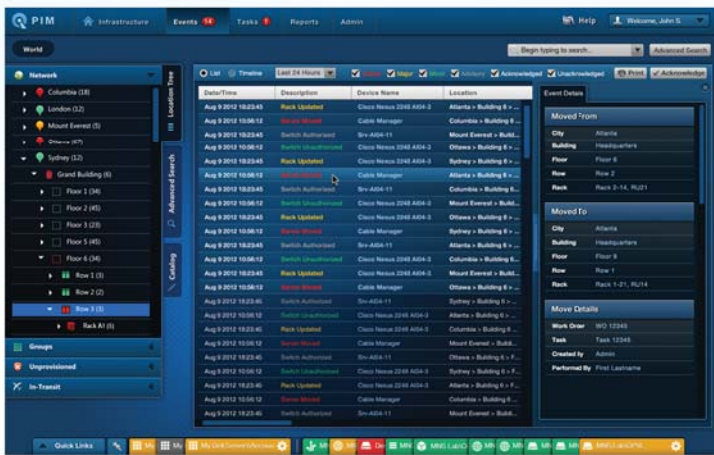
PIM Infrastructure Events 14 Tasks 1 Reports Admin Help Welcome, John S.

World

Begin typing to search... Advanced Search

Network
Columbia (18)
London (32)
Mount Everest (5)
Ottawa (47)
Sydney (32)
Grand Building (6)
Floor 1 (34)
Floor 2 (45)
Floor 3 (23)
Floor 5 (45)
Floor 6 (34)
Row 1 (3)
Row 2 (2)
Row 3 (3)
Rack A1 (6)

Groups
Unprovisioned
In-Transit

Location Tree
Advanced Search
Catalog

List Timeline Last 24 Hours Critical Major Minor Advisory Acknowledged Unacknowledged Print Acknowledge

| Date/Time | Description | Device Name | Location |
|---|---|---|---|
| Aug 9 2012 18:23:45 | Rack Updated | Cisco Nexus 2248 A104-3 | Atlanta > Building 6 > ... |
| Aug 9 2012 10:56:12 | Server Moved | Cable Manager | Columbia > Building 6 ... |
| Aug 9 2012 18:23:45 | Switch Authorized | Srv-A104-11 | Mount Everest > Build... |
| Aug 9 2012 10:56:12 | Switch Unauthorized | Cisco Nexus 2248 A104-3 | Ottawa > Building 6 > ... |
| Aug 9 2012 18:23:45 | Rack Updated | Cisco Nexus 2248 A104-3 | Sydney > Building 6 > ... |
| Aug 9 2012 10:56:12 | Server Moved | Cable Manager | Atlanta > Building 6 > ... |
| Aug 9 2012 18:23:45 | Switch Authorized | Srv-A104-11 | Columbia > Building 6... |
| Aug 9 2012 10:56:12 | Switch Unauthorized | Cisco Nexus 2248 A104-3 | Mount Everest > Build... |
| Aug 9 2012 18:23:45 | Rack Updated | Cisco Nexus 2248 A104-3 | Ottawa > Building 6 > ... |
| Aug 9 2012 10:56:12 | Server Moved | Cable Manager | Sydney > Building 6 > ... |
| Aug 9 2012 18:23:45 | Switch Authorized | Srv-A104-11 | Atlanta > Building 6 > ... |
| Aug 9 2012 10:56:12 | Switch Unauthorized | Cisco Nexus 2248 A104-3 | Columbia > Building 6... |
| Aug 9 2012 18:23:45 | Rack Updated | Cisco Nexus 2248 A104-3 | Mount Everest > Build... |
| Aug 9 2012 10:56:12 | Server Moved | Cable Manager | Ottawa > Building 6 > ... |
| Aug 9 2012 18:23:45 | Switch Authorized | Srv-A104-11 | Sydney > Building 6 > ... |
| Aug 9 2012 10:56:12 | Switch Unauthorized | Cisco Nexus 2248 A104-3 | Atlanta > Building 6 > ... |
| Aug 9 2012 10:56:12 | Rack Updated | Cisco Nexus 2248 A104-3 | Columbia > Building 6... |
| Aug 9 2012 10:56:12 | Server Moved | Cable Manager | Mount Everest > Build... |
| Aug 9 2012 18:23:45 | Switch Authorized | Srv-A104-11 | Ottawa > Building 6 > F... |
| Aug 9 2012 10:56:12 | Switch Unauthorized | Cisco Nexus 2248 A104-3 | Sydney > Building 6 > F... |
| Aug 9 2012 18:23:45 | Rack Updated | Cisco Nexus 2248 A104-3 | Atlanta > Building 6 > F... |
| Aug 9 2012 10:56:12 | Server Moved | Cable Manager | Columbia > Building 6... |
| Aug 9 2012 18:23:45 | Switch Authorized | Srv-A104-11 | Mount Everest > Build... |

Event Details

Moved From
| City | Atlanta |
|---|---|
| Building | Headquarters |
| Floor | Floor 6 |
| Row | Row 2 |
| Rack | Rack 2-14, RU21 |

Moved To
| City | Atlanta |
|---|---|
| Building | Headquarters |
| Floor | Floor 9 |
| Row | Row 1 |
| Rack | Rack 1-21, RU14 |

Move Details
| Work Order | WO 12345 |
|---|---|
| Task | Task 12345 |
| Created by | Admin |
| Performed By | First Lastname |

Quick Links My My My Grid Screen/Access MN MN De MN MN MNS Lab/O MN MN MN MN MN MNS Lab/CP/G